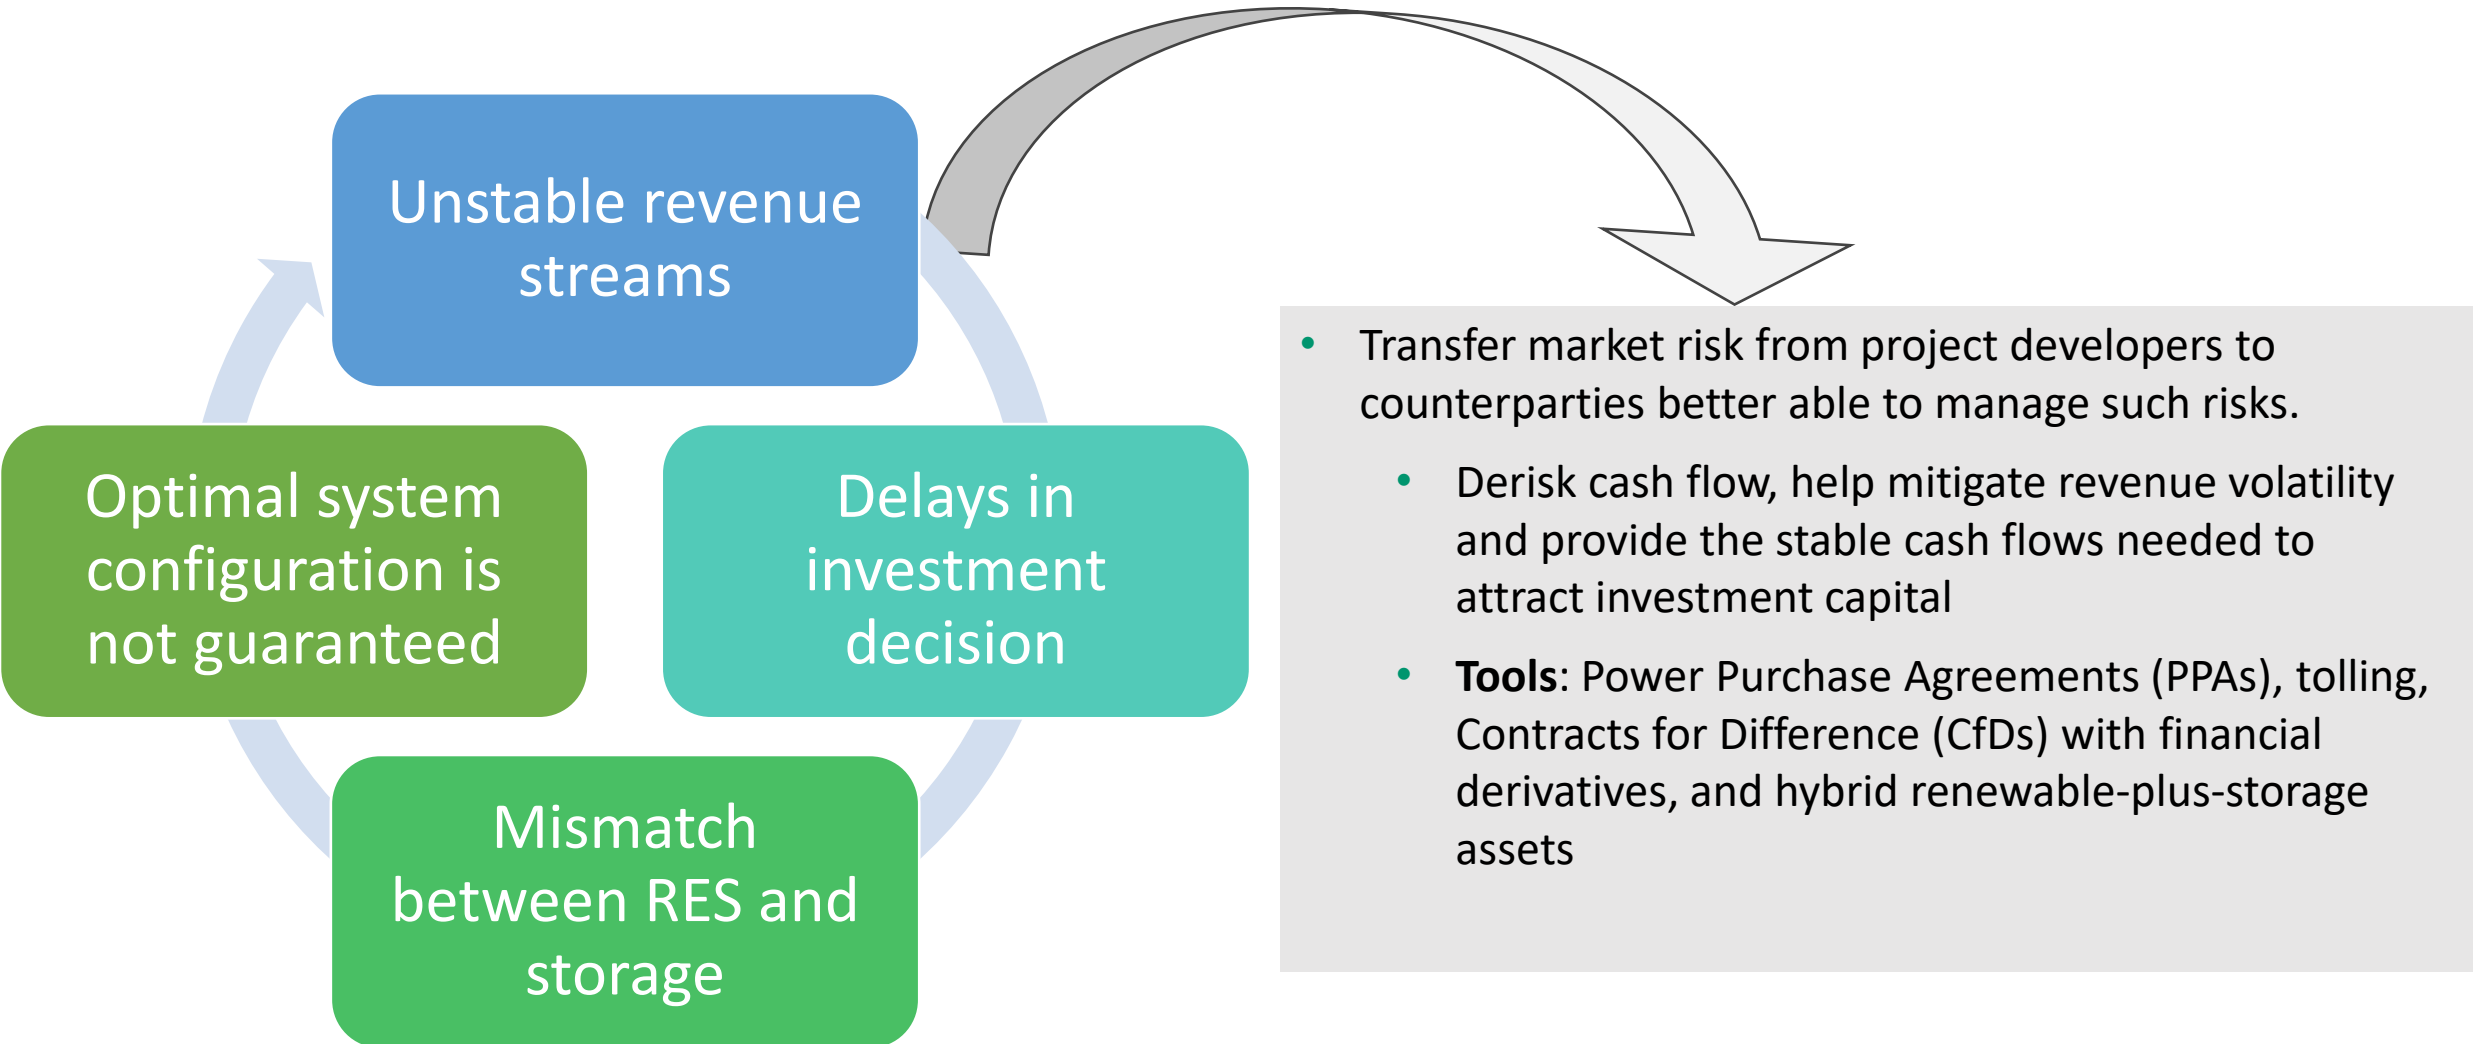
Unstable revenue streams

Delays in investment decision

Mismatch between RES and storage

Optimal system configuration is not guaranteed

- Transfer market risk from project developers to counterparties better able to manage such risks.
  - Derisk cash flow, help mitigate revenue volatility and provide the stable cash flows needed to attract investment capital
  - **Tools**: Power Purchase Agreements (PPAs), tolling, Contracts for Difference (CfDs) with financial derivatives, and hybrid renewable-plus-storage assets